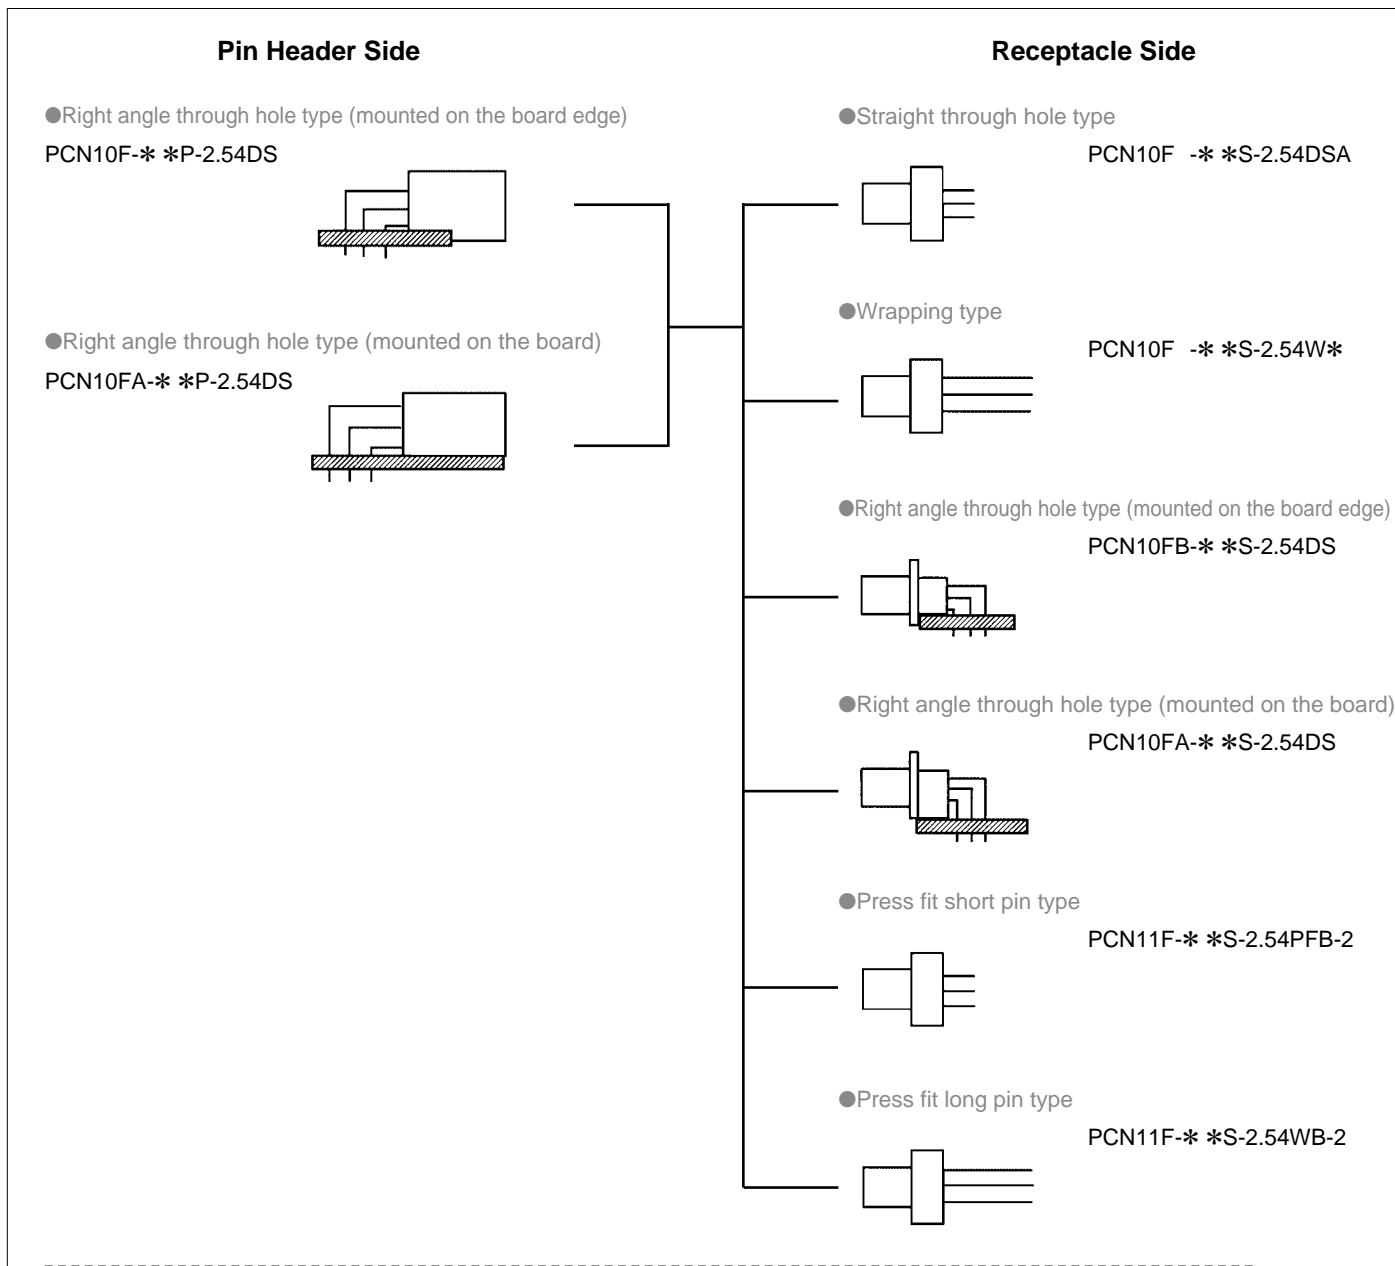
Pin Header Side

●Right angle through hole type (mounted on the board edge)
PCN10F-✱✱P-2.54DS

●Right angle through hole type (mounted on the board)
PCN10FA-✱✱P-2.54DS

Receptacle Side

●Straight through hole type
PCN10F -✱✱S-2.54DSA

●Wrapping type
PCN10F -✱✱S-2.54W✱

●Right angle through hole type (mounted on the board edge)
PCN10FB-✱✱S-2.54DS

●Right angle through hole type (mounted on the board)
PCN10FA-✱✱S-2.54DS

●Press fit short pin type
PCN11F-✱✱S-2.54PFB-2

●Press fit long pin type
PCN11F-✱✱S-2.54WB-2